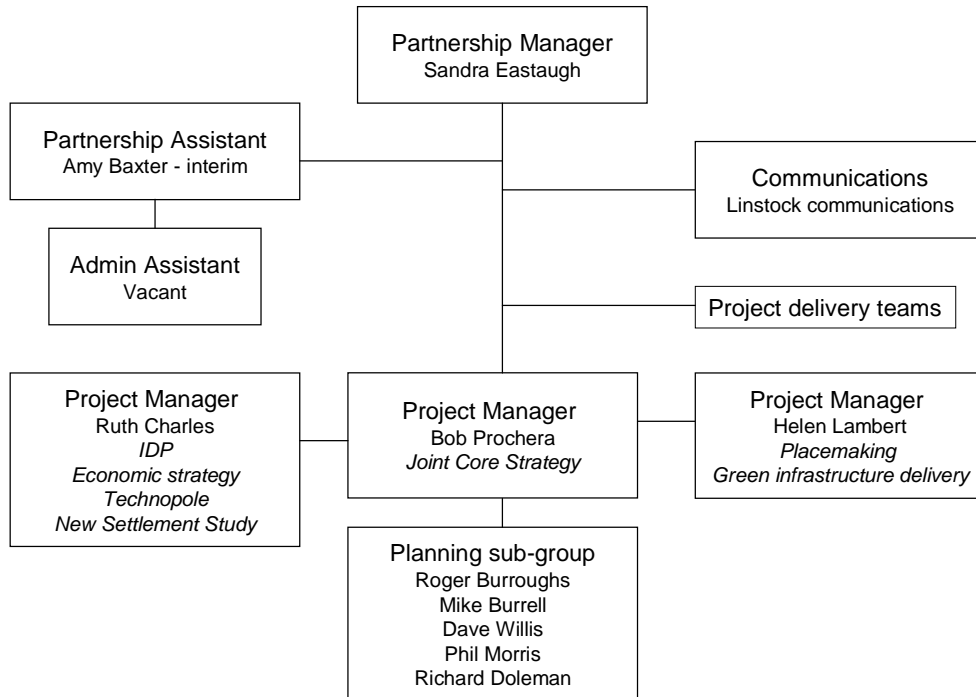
Partnership Manager
Sandra Eastaugh

Partnership Assistant
Amy Baxter - interim

Communications
Linstock communications

Admin Assistant
Vacant

Project delivery teams

Project Manager
Ruth Charles
*IDP*
*Economic strategy*
*Technopole*
*New Settlement Study*

Project Manager
Bob Prochera
*Joint Core Strategy*

Project Manager
Helen Lambert
*Placemaking*
*Green infrastructure delivery*

Planning sub-group
Roger Burroughs
Mike Burrell
Dave Willis
Phil Morris
Richard Doleman